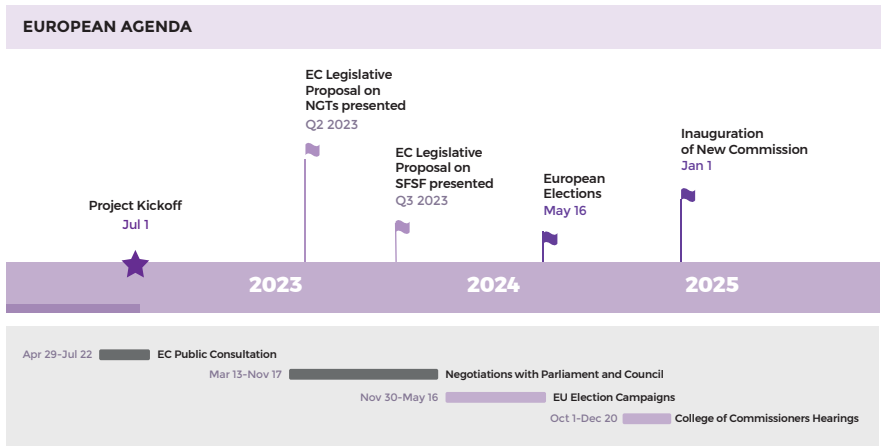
EUROPEAN AGENDA

EC Legislative Proposal on NGTs presented
Q2 2023

EC Legislative Proposal on SFSF presented
Q3 2023

Inauguration of New Commission
Jan 1

European Elections
May 16

Project Kickoff
Jul 1

2023

2024

2025

Apr 29-Jul 22 EC Public Consultation

Mar 13-Nov 17 Negotiations with Parliament and Council

Nov 30-May 16 EU Election Campaigns

Oct 1-Dec 20 College of Commissioners Hearings